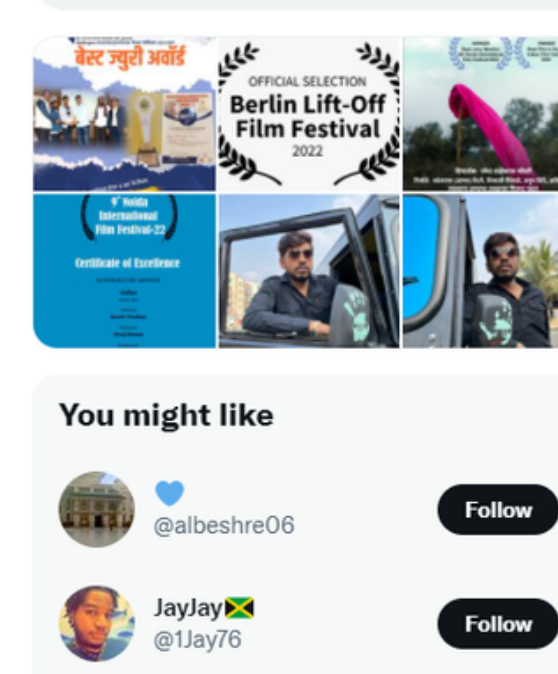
बेस्ट ज्युरी अवॉर्ड

OFFICIAL SELECTION
Berlin Lift-Off Film Festival
2022

9th Noida International Film Festival-22
Certificate of Excellence

You might like

💙
@albeshre06
Follow

JayJay🇯🇲
@1Jay76
Follow